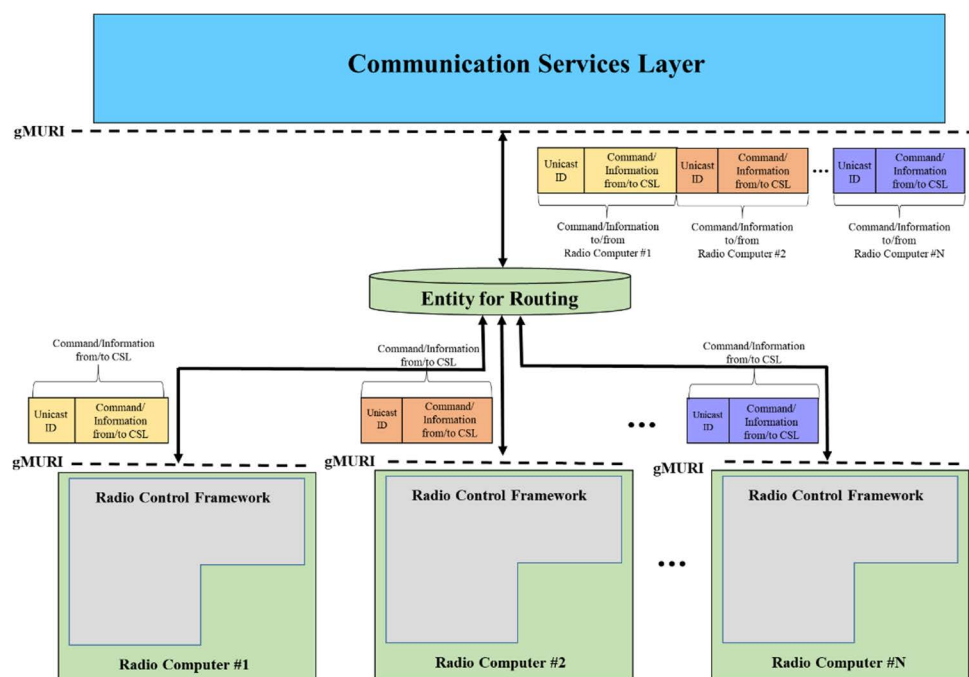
Communication Services Layer

gMURI

Unicast ID | Command/ Information from/to CSL

Unicast ID | Command/ Information from/to CSL

...

Unicast ID | Command/ Information from/to CSL

Command/Information to/from Radio Computer #1

Command/Information to/from Radio Computer #2

Command/Information to/from Radio Computer #N

Entity for Routing

Command/Information from/to CSL

Unicast ID | Command/ Information from/to CSL

Command/Information from/to CSL

Unicast ID | Command/ Information from/to CSL

Command/Information from/to CSL

...

Unicast ID | Command/ Information from/to CSL

gMURI

gMURI

gMURI

Radio Control Framework

Radio Computer #1

Radio Control Framework

Radio Computer #2

...

Radio Control Framework

Radio Computer #N